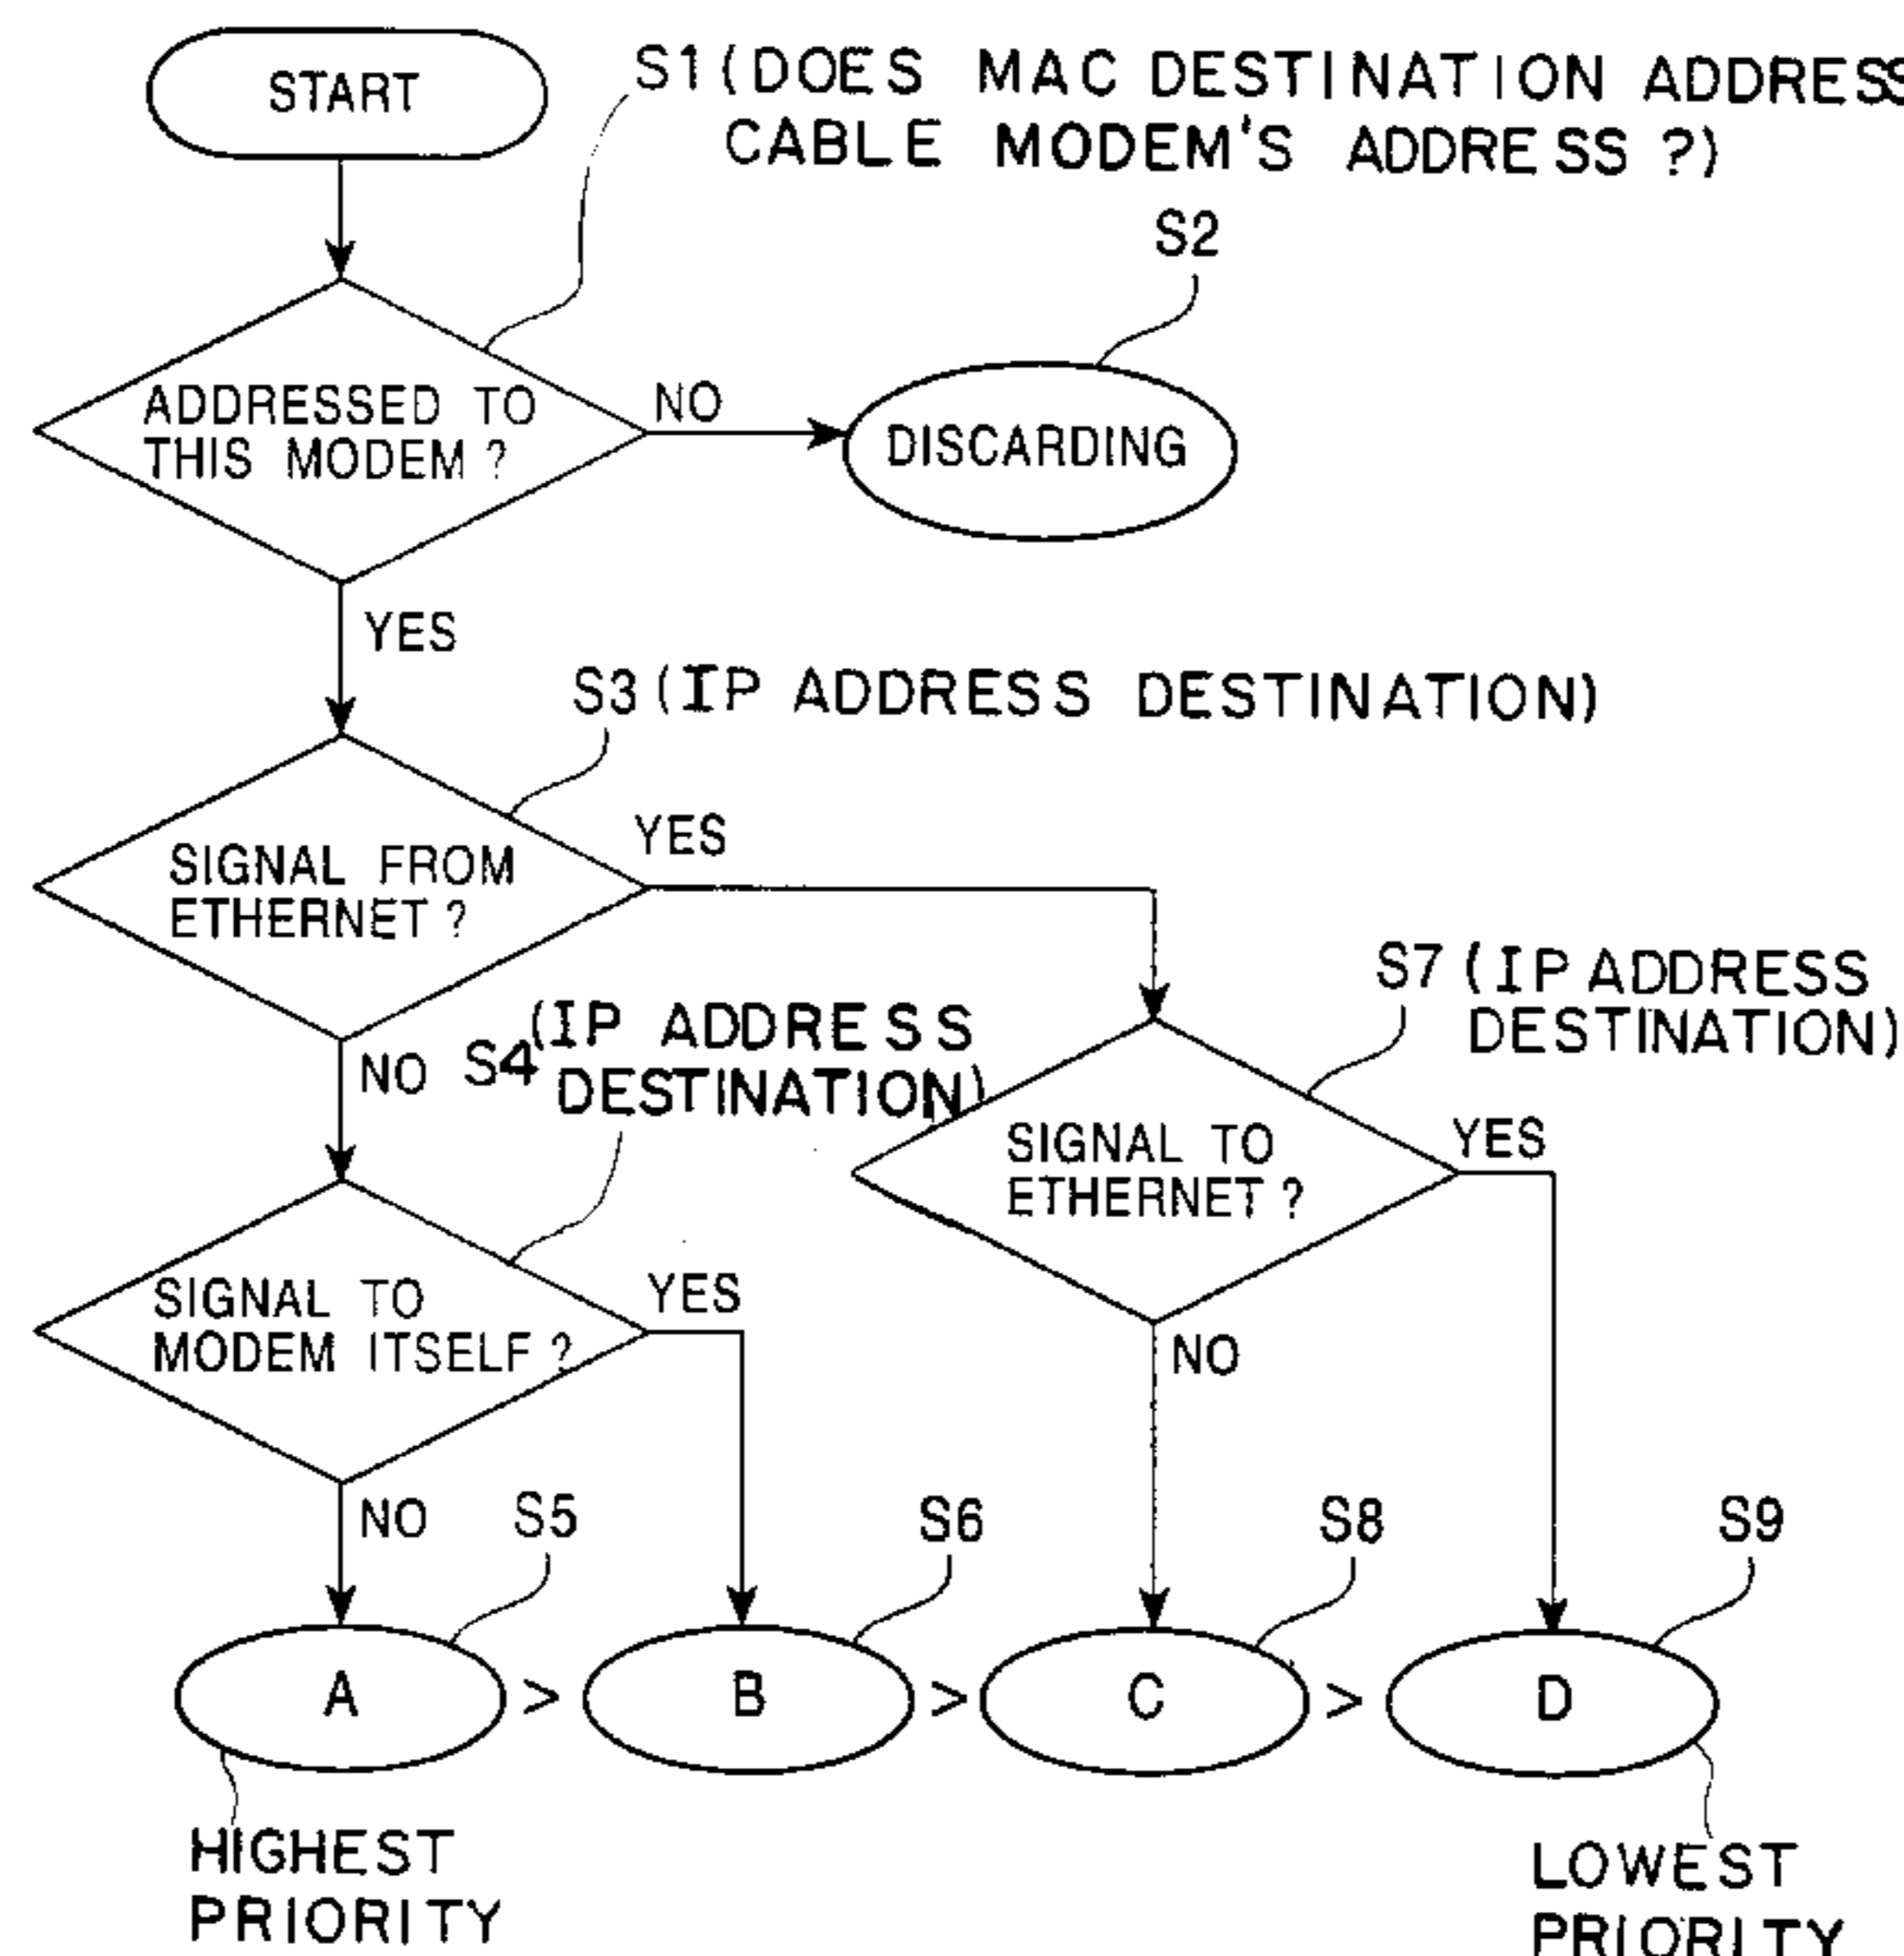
START

S1(DOES MAC DESTINATION ADDRESS CABLE MODEM'S ADDRESS ?)

S2

ADDRESSED TO THIS MODEM ?

NO

DISCARDING

YES

S3(IP ADDRESS DESTINATION)

SIGNAL FROM ETHERNET ?

YES

S7 (IP ADDRESS DESTINATION)

NO S4(IP ADDRESS DESTINATION)

SIGNAL TO ETHERNET ?

YES

SIGNAL TO MODEM ITSELF ?

YES

NO

NO

S5

S6

S8

S9

A

>

B

>

C

>

D

HIGHEST PRIORITY

LOWEST PRIORITY